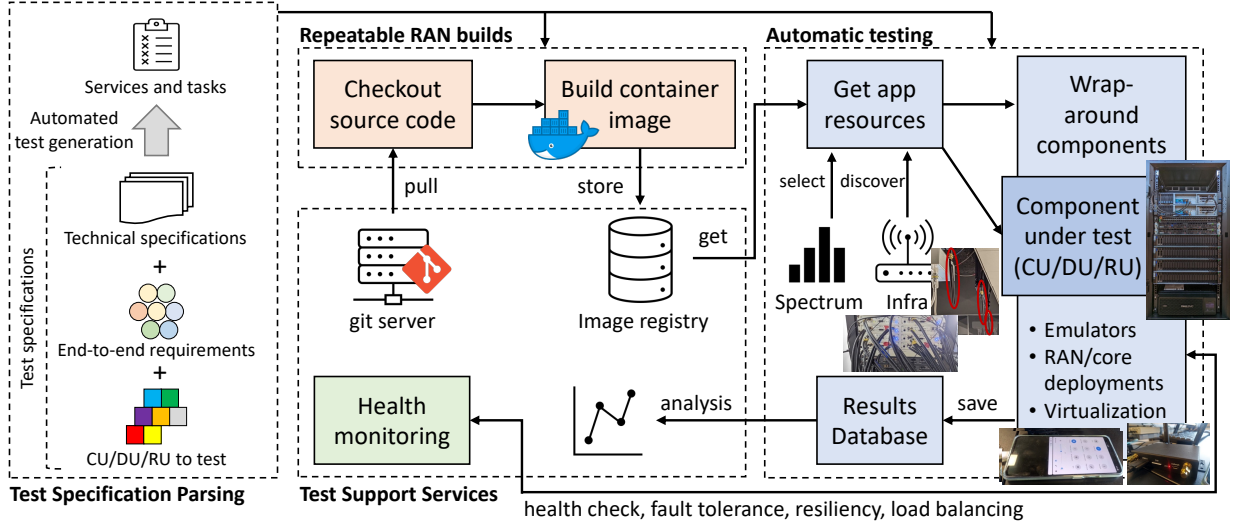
Services and tasks

Automated test generation

Technical specifications

+

End-to-end requirements

+

CU/DU/RU to test

Test specifications

Test Specification Parsing

Repeatable RAN builds

Checkout source code

Build container image

pull

store

git server

Image registry

get

Health monitoring

analysis

Test Support Services

Automatic testing

Get app resources

select

discover

Spectrum

Infra

Wrap-around components

Component under test (CU/DU/RU)

• Emulators
• RAN/core deployments
• Virtualization

Results Database

save

health check, fault tolerance, resiliency, load balancing